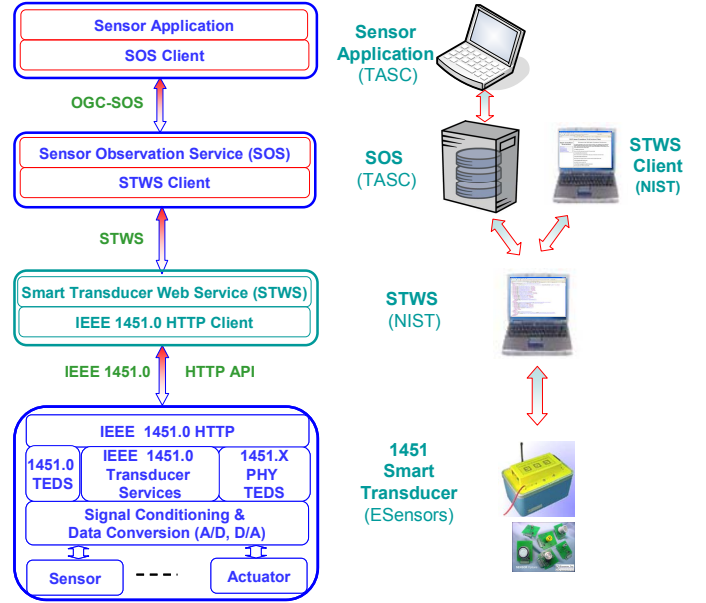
Sensor Application
SOS Client
OGC-SOS
Sensor Observation Service (SOS)
STWS Client
STWS
Smart Transducer Web Service (STWS)
IEEE 1451.0 HTTP Client
IEEE 1451.0 HTTP API
IEEE 1451.0 HTTP
1451.0 TEDS
IEEE 1451.0 Transducer Services
1451.X PHY TEDS
Signal Conditioning & Data Conversion (A/D, D/A)
Sensor
Actuator

Sensor Application (TASC)
SOS (TASC)
STWS Client (NIST)
STWS (NIST)
1451 Smart Transducer (ESensors)